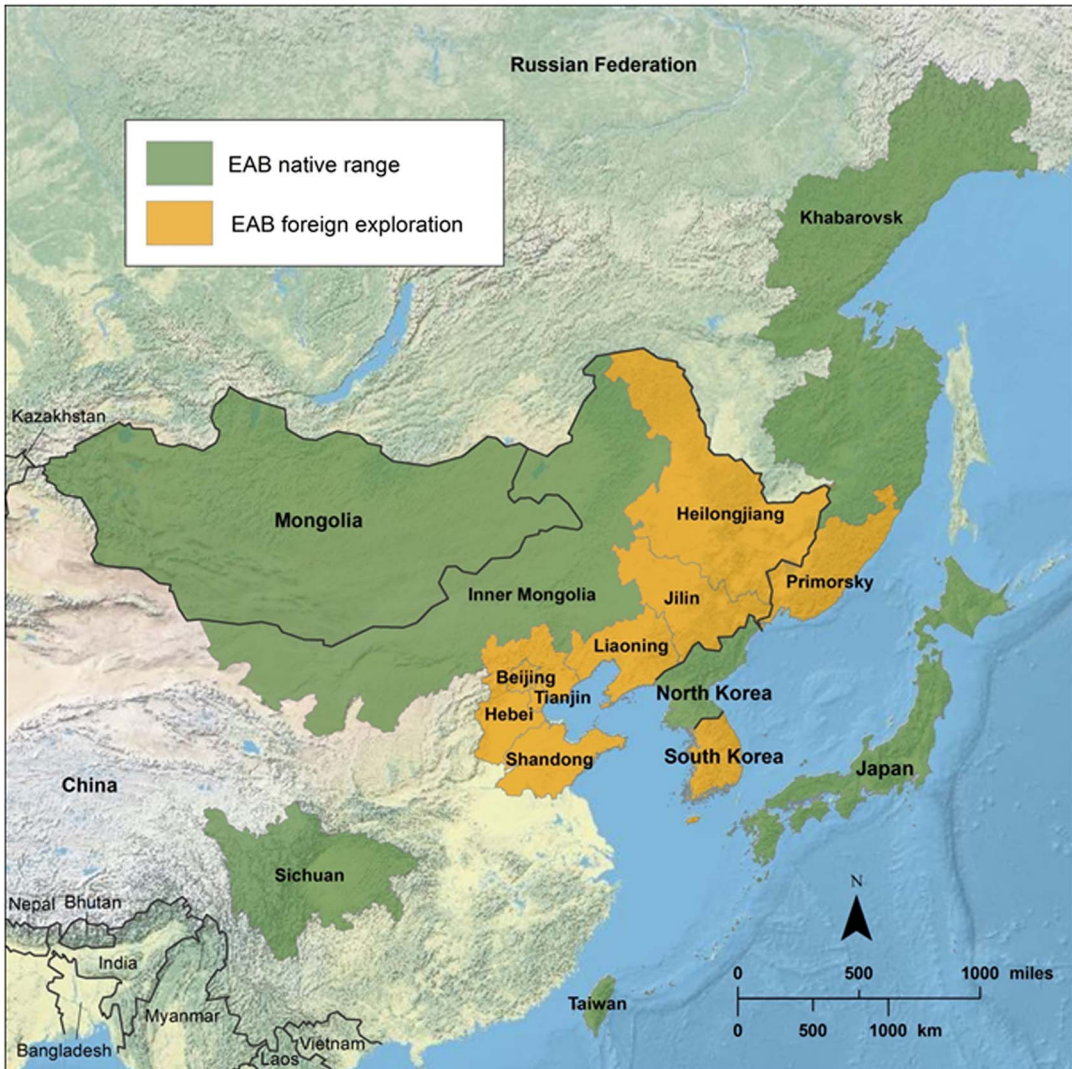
Russian Federation

EAB native range

EAB foreign exploration

Khabarovsk

Kazakhstan

Mongolia

Heilongjiang

Primorsky

Inner Mongolia

Jilin

Liaoning

Beijing

Tianjin

Hebei

North Korea

Shandong

South Korea

Japan

China

Sichuan

N

Nepal

Bhutan

India

0 500 1000 miles

0 500 1000 km

Myanmar

Taiwan

Bangladesh

Laos

Vietnam